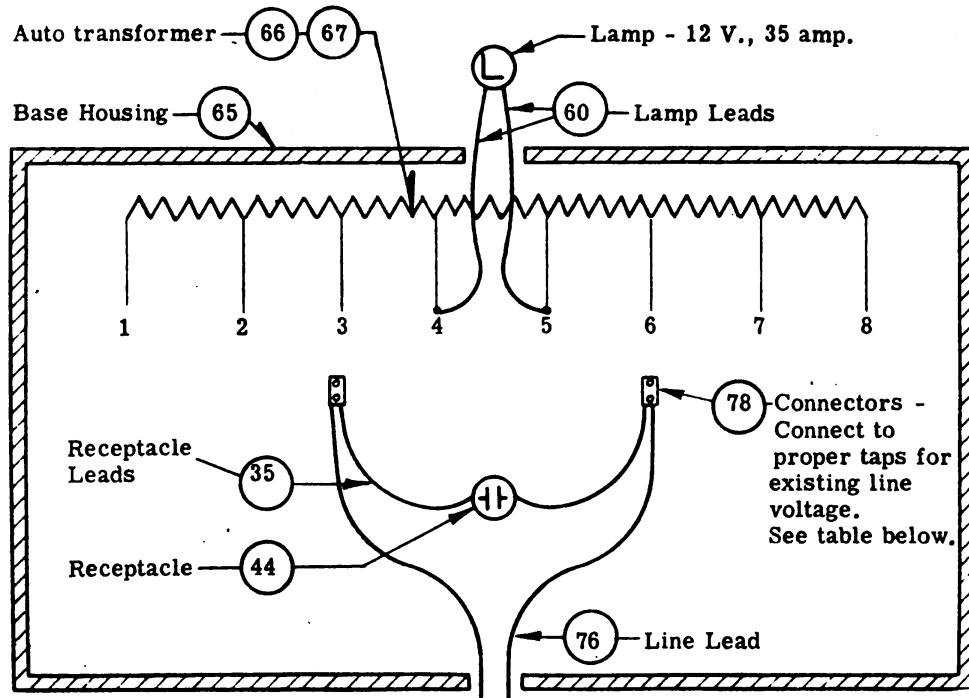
Auto transformer 66 67

Lamp - 12 V., 35 amp.

L

Base Housing 65

60 Lamp Leads

1 2 3 4 5 6 7 8

78 Connectors - Connect to proper taps for existing line voltage. See table below.

Receptacle Leads 35

Receptacle 44

76 Line Lead